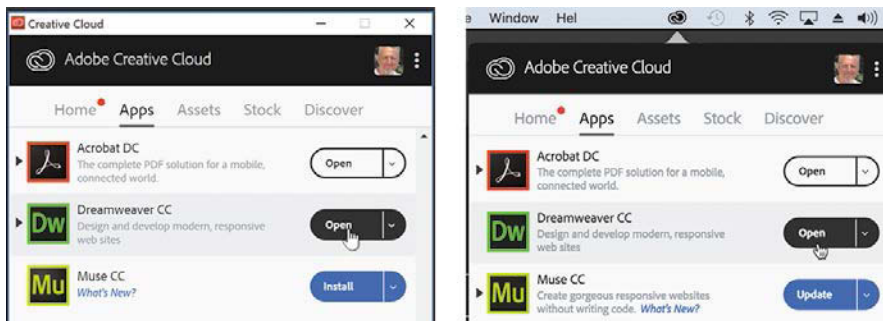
Creative Cloud

Adobe Creative Cloud

Home Apps Assets Stock Discover

Acrobat DC
The complete PDF solution for a mobile, connected world.
Open

Dw
Dreamweaver CC
Design and develop modern, responsive web sites
Open

Mu
Muse CC
What's New?
Install

e Window Hel

Adobe Creative Cloud

Home Apps Assets Stock Discover

Acrobat DC
The complete PDF solution for a mobile, connected world.
Open

Dw
Dreamweaver CC
Design and develop modern, responsive web sites
Open

Mu
Muse CC
Create gorgeous responsive websites without writing code. What's New?
Update